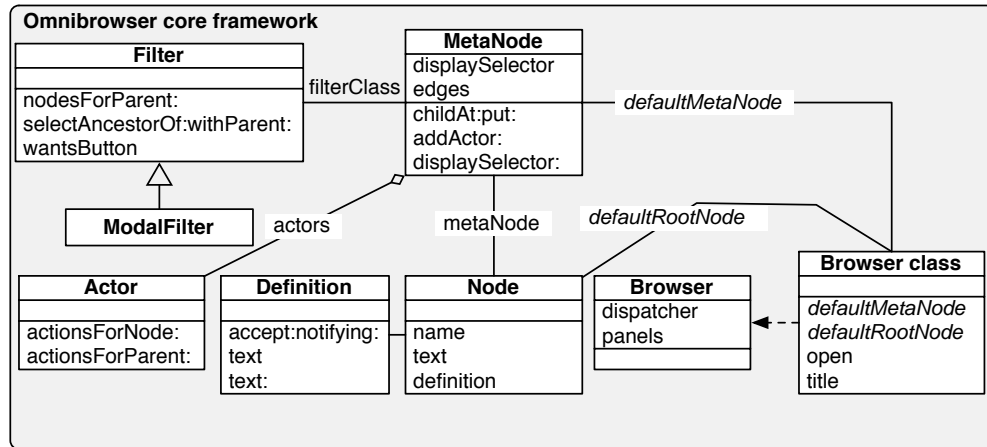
Omnibrowser core framework

Filter

nodesForParent:
selectAncestorOf:withParent:
wantsButton

filterClass

MetaNode
displaySelector
edges
childAt:put:
addActor:
displaySelector:

defaultMetaNode

ModalFilter

actors

metaNode

defaultRootNode

Actor

actionsForNode:
actionsForParent:

Definition

accept:notifying:
text
text:

Node

name
text
definition

Browser
dispatcher
panels

Browser class

defaultMetaNode
defaultRootNode
open
title